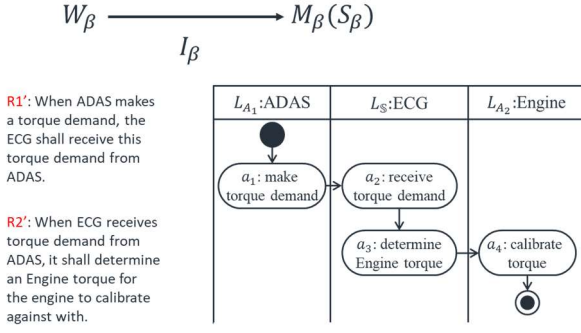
$W_\beta \longrightarrow M_\beta(S_\beta)$

$I_\beta$

R1': When ADAS makes a torque demand, the ECG shall receive this torque demand from ADAS.

R2': When ECG receives torque demand from ADAS, it shall determine an Engine torque for the engine to calibrate against with.

$L_{A_1}$:ADAS

$L_{\mathbb{S}}$:ECG

$L_{A_2}$:Engine

$a_1$: make torque demand

$a_2$: receive torque demand

$a_3$: determine Engine torque

$a_4$: calibrate torque